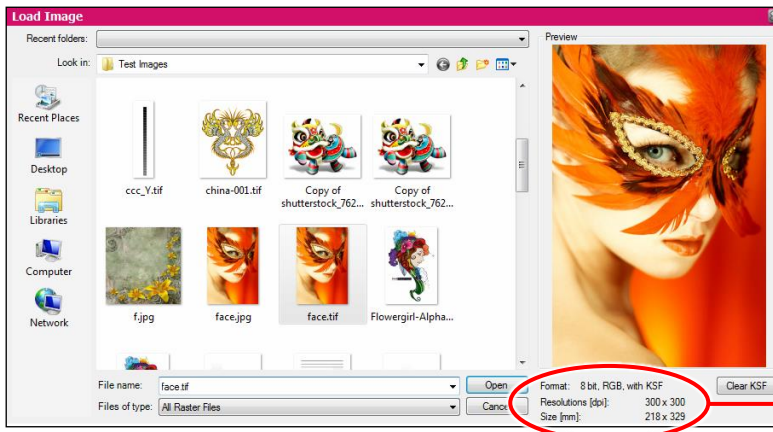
Load Image

Recent folders:

Look in: Test Images

Preview

Recent Places

Desktop

Libraries

Computer

Network

ccc_Y.tif

china-001.tif

Copy of shutterstock_762...

Copy of shutterstock_762...

f.jpg

face.jpg

face.tif

Flowergirl-Alpha...

File name: face.tif

Files of type: All Raster Files

Open

Cance

Format: 8 bit, RGB, with KSF

Resolutions [dpi]: 300 x 300

Size [mm]: 218 x 329

Clear KSF